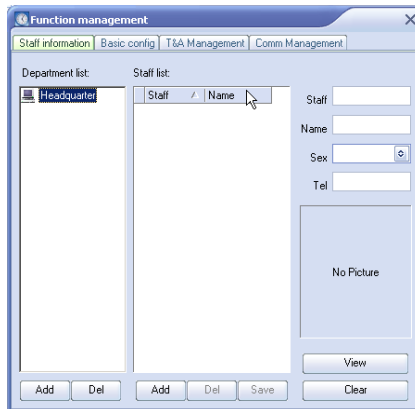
Function management

Staff information | Basic config | T&A Management | Comm Management

Department list:

Headquarter

Staff list:

| Staff | Name |
|---|---|

Staff

Name

Sex

Tel

No Picture

Add Del

Add Del Save

View

Clear